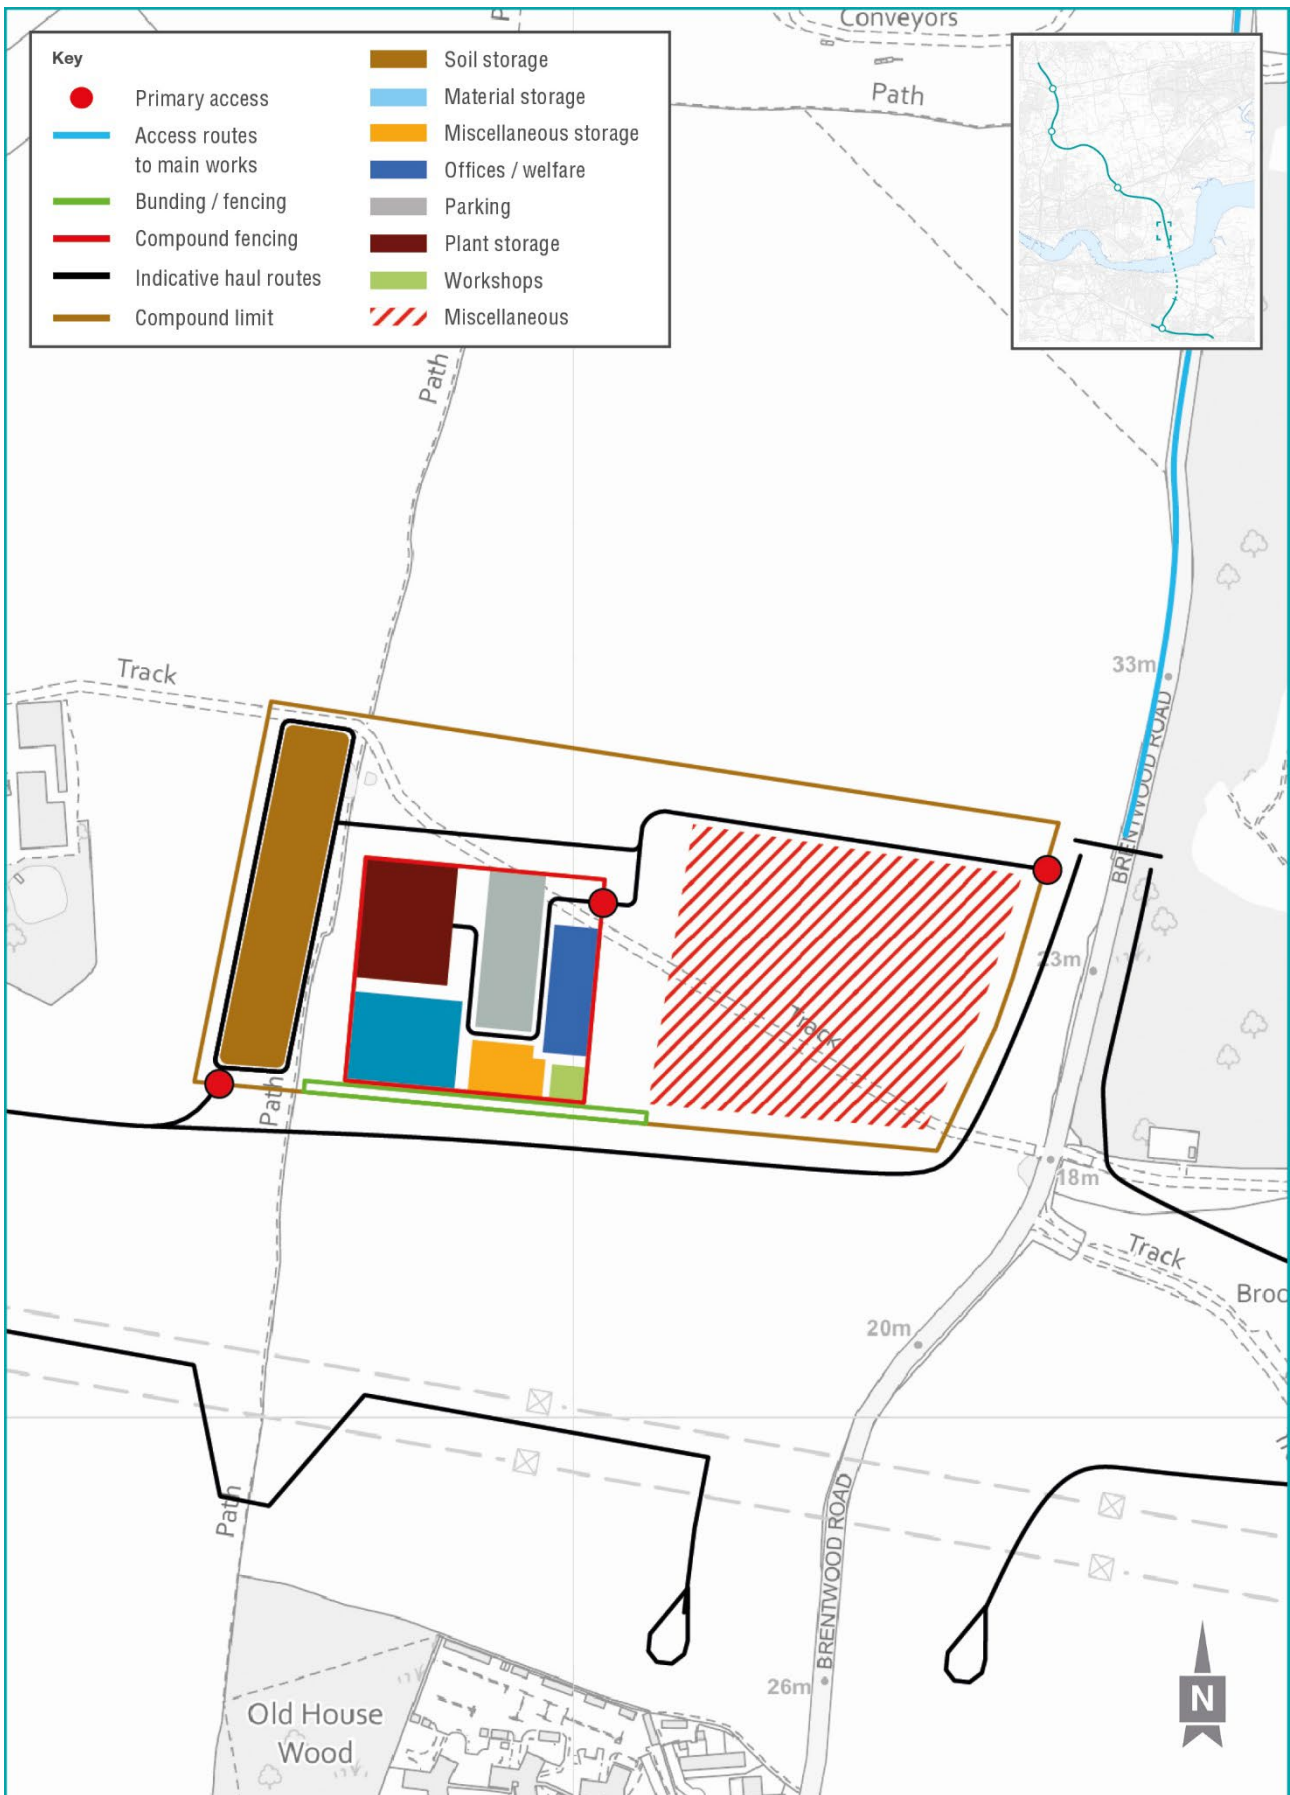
Key
Primary access
Access routes to main works
Bunding / fencing
Compound fencing
Indicative haul routes
Compound limit
Soil storage
Material storage
Miscellaneous storage
Offices / welfare
Parking
Plant storage
Workshops
Miscellaneous

Conveyors
Path
Path
Track
33m
BRENTWOOD ROAD
23m
Track
Path
18m
Track
Broo
20m
Path
BRENTWOOD ROAD
26m
Old House Wood
N